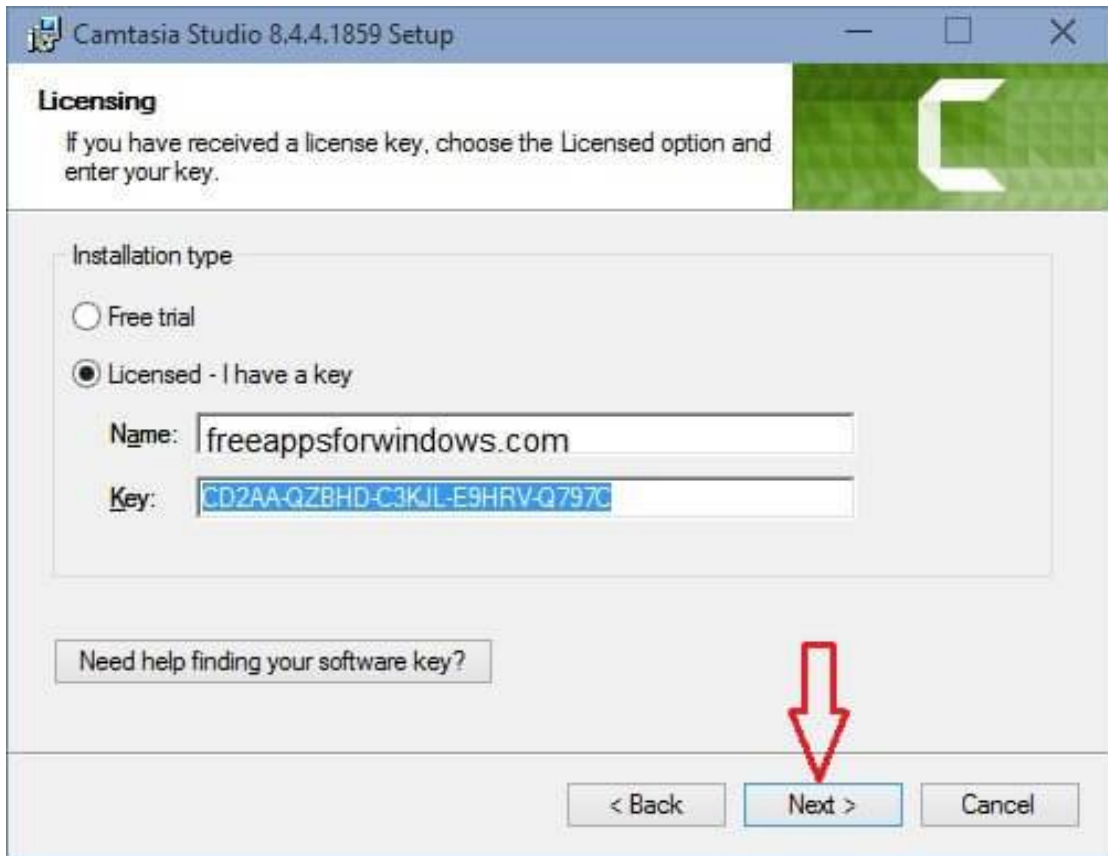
Camtasia Studio 8.4.4.1859 Setup

Licensing

If you have received a license key, choose the Licensed option and enter your key.

Installation type

Free trial

Licensed - I have a key

Name: freeappsforwindows.com

Key: CD2AA-QZBHD-C3KJL-E9HRV-Q797C

Need help finding your software key?

< Back

Next >

Cancel